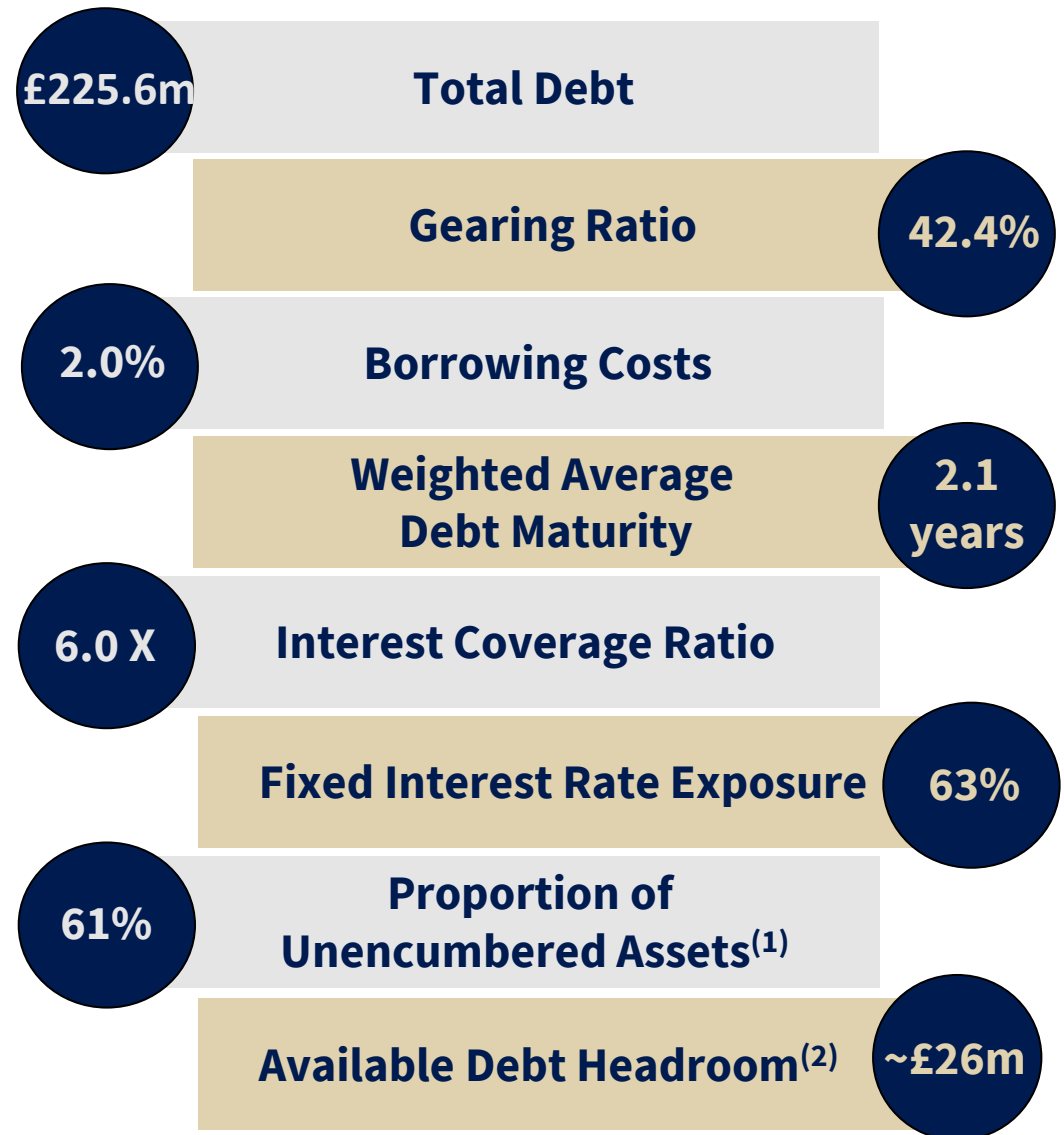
£225.6m Total Debt

Gearing Ratio 42.4%

2.0% Borrowing Costs

Weighted Average Debt Maturity 2.1 years

6.0 X Interest Coverage Ratio

Fixed Interest Rate Exposure 63%

61% Proportion of Unencumbered Assets$^{(1)}$

Available Debt Headroom$^{(2)}$ ~£26m